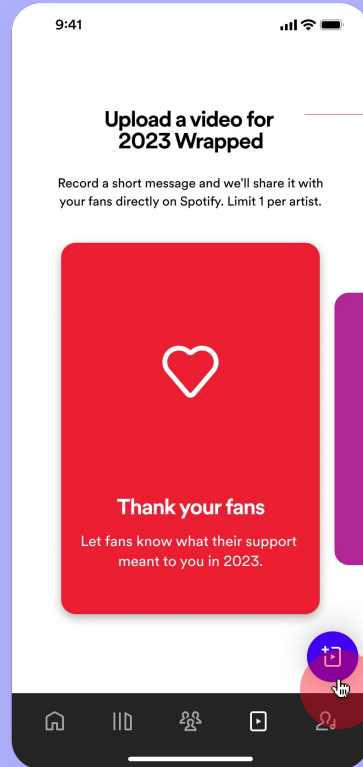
9:41

Upload a video for 2023 Wrapped

Record a short message and we'll share it with your fans directly on Spotify. Limit 1 per artist.

Thank your fans

Let fans know what their support meant to you in 2023.